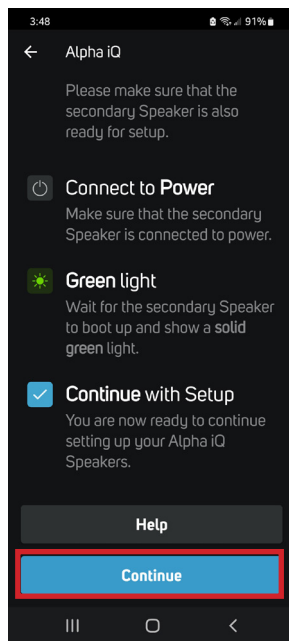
3:48 91%

Alpha iQ

Please make sure that the secondary Speaker is also ready for setup.

Connect to Power
Make sure that the secondary Speaker is connected to power.

Green light
Wait for the secondary Speaker to boot up and show a solid green light.

Continue with Setup
You are now ready to continue setting up your Alpha iQ Speakers.

Help

Continue